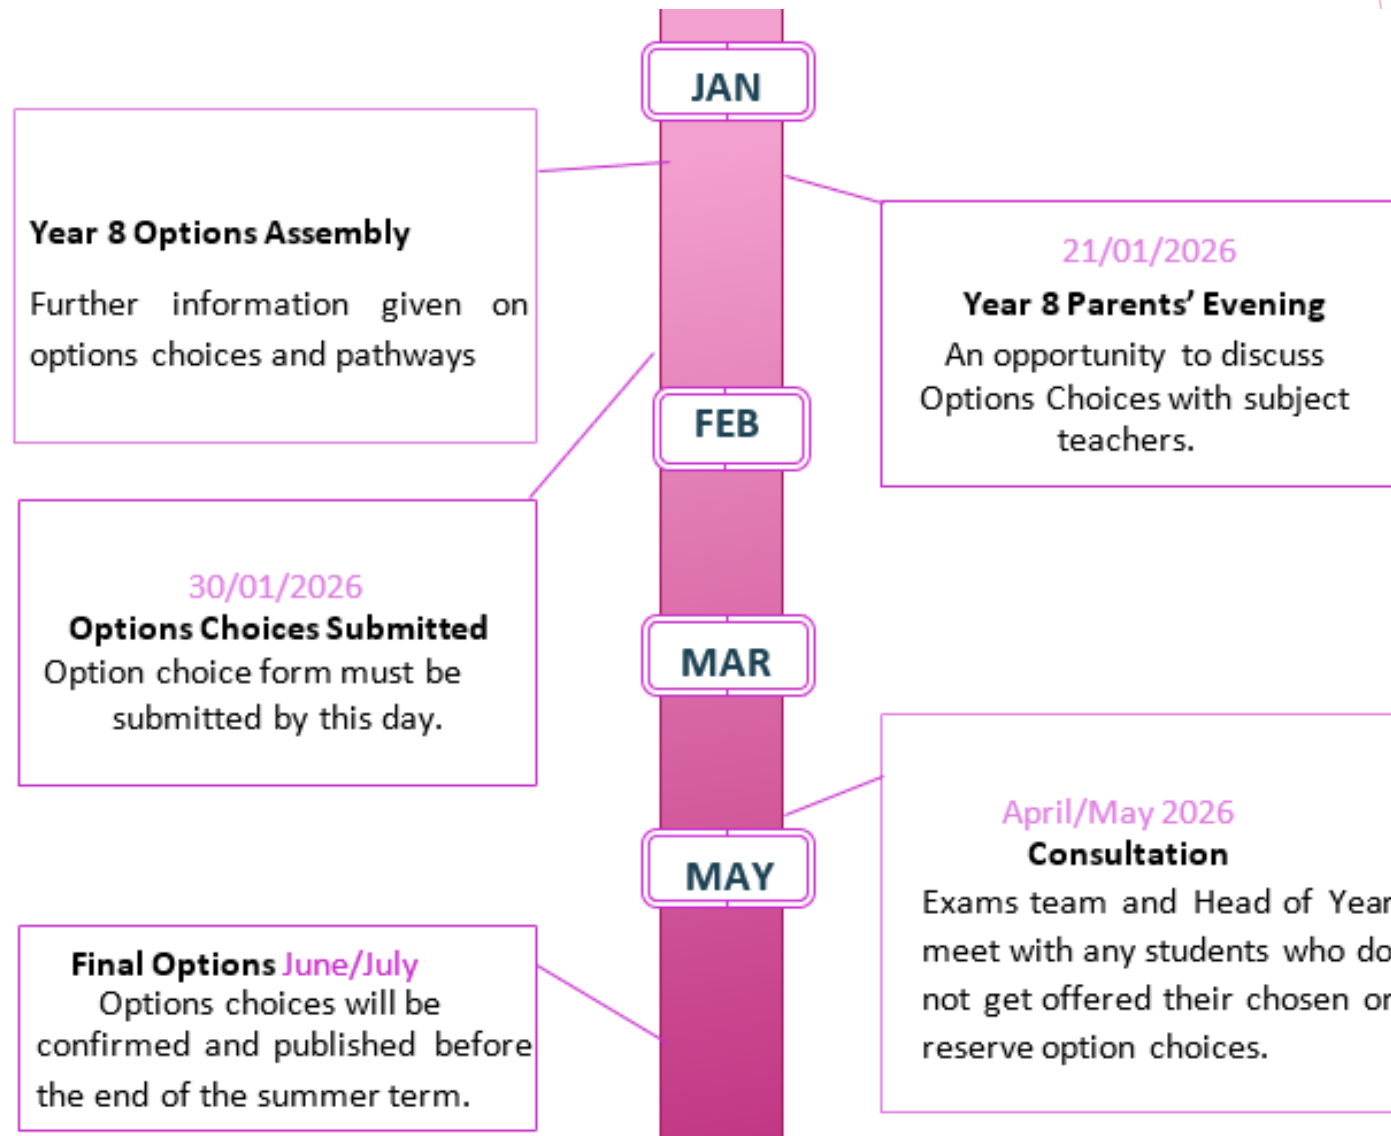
JAN

Year 8 Options Assembly

Further information given on options choices and pathways

21/01/2026

Year 8 Parents' Evening

An opportunity to discuss Options Choices with subject teachers.

FEB

30/01/2026

Options Choices Submitted

Option choice form must be submitted by this day.

MAR

April/May 2026

Consultation

Exams team and Head of Yea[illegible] meet with any students who do not get offered their chosen o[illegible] reserve option choices.

MAY

Final Options June/July

Options choices will be confirmed and published before the end of the summer term.